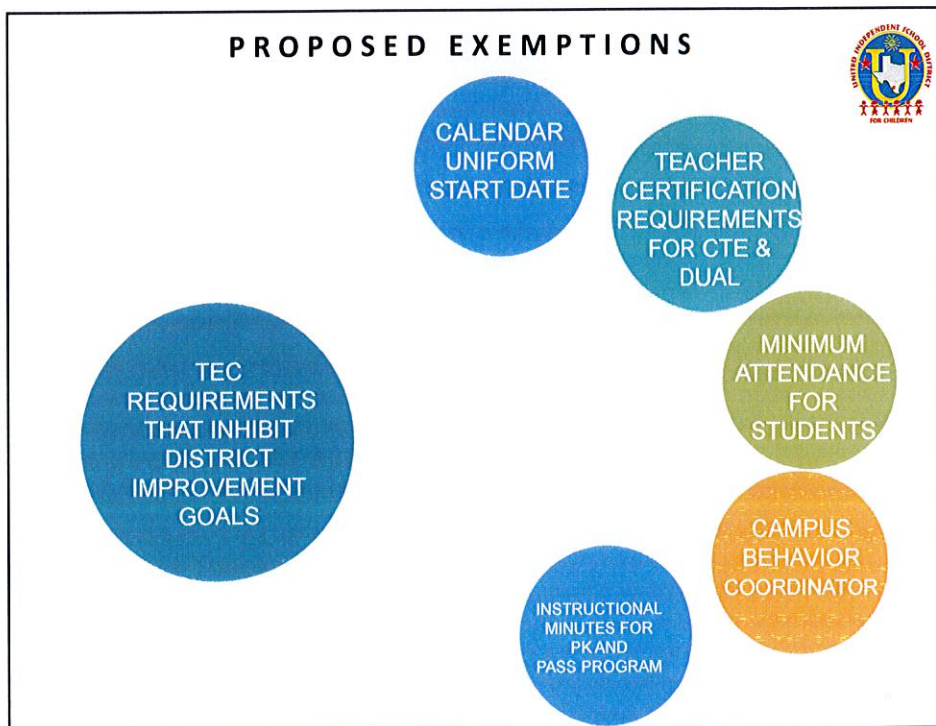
PROPOSED EXEMPTIONS

UNITED INDEPENDENT SCHOOL DISTRICT
FOR CHILDREN

CALENDAR UNIFORM START DATE

TEACHER CERTIFICATION REQUIREMENTS FOR CTE & DUAL

MINIMUM ATTENDANCE FOR STUDENTS

CAMPUS BEHAVIOR COORDINATOR

INSTRUCTIONAL MINUTES FOR PKAND PASS PROGRAM

TEC REQUIREMENTS THAT INHIBIT DISTRICT IMPROVEMENT GOALS